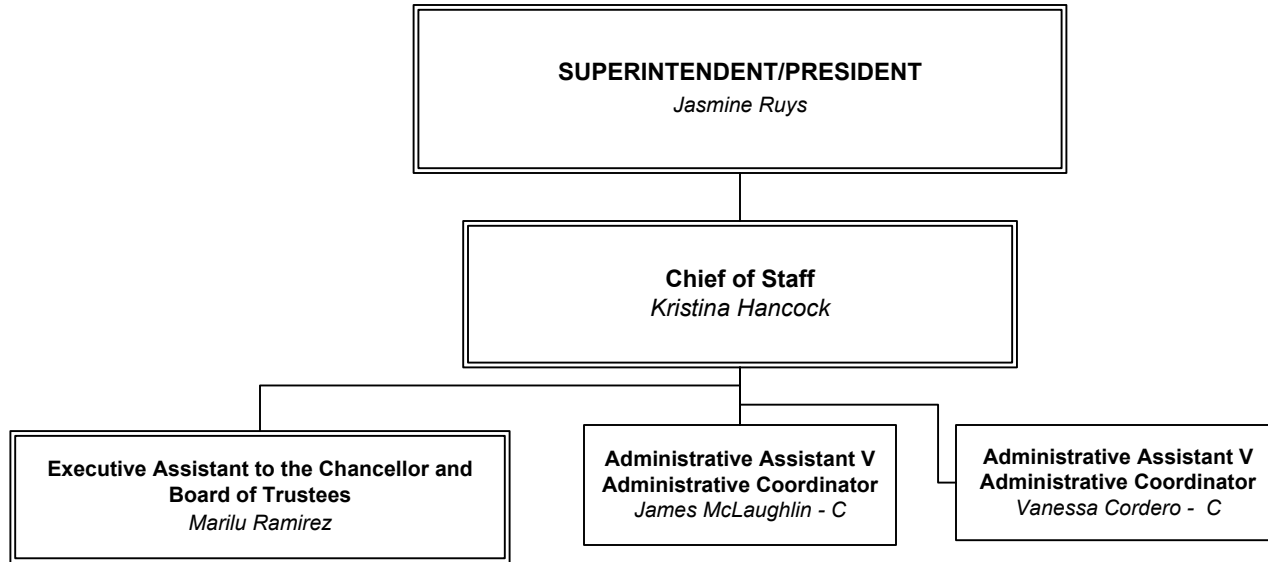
SUPERINTENDENT/PRESIDENT
Jasmine Ruys

Chief of Staff
Kristina Hancock

Executive Assistant to the Chancellor and Board of Trustees
Marilu Ramirez

Administrative Assistant V
Administrative Coordinator
James McLaughlin - C

Administrative Assistant V
Administrative Coordinator
Vanessa Cordero - C